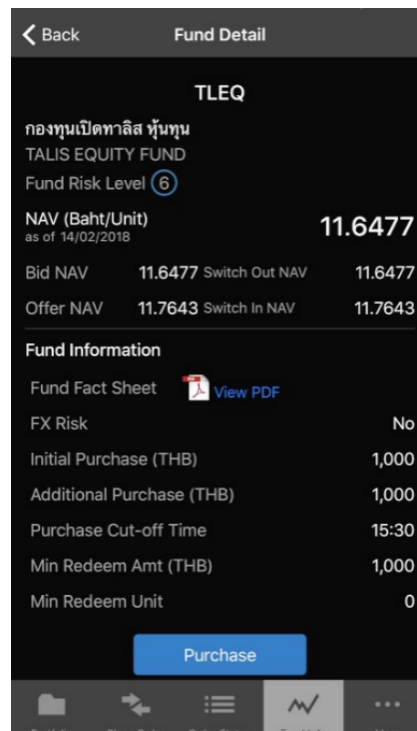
< Back

Fund Detail

TLEQ

กองทุนเปิดทาลิส หุ้นทุน
TALIS EQUITY FUND
Fund Risk Level 6

NAV (Baht/Unit)
as of 14/02/2018

11.6477

| Bid NAV | 11.6477 | Switch Out NAV | 11.6477 |
|---|---|---|---|
| Offer NAV | 11.7643 | Switch In NAV | 11.7643 |

Fund Information

| Fund Fact Sheet | View PDF |
|---|---|
| FX Risk | No |
| Initial Purchase (THB) | 1,000 |
| Additional Purchase (THB) | 1,000 |
| Purchase Cut-off Time | 15:30 |
| Min Redeem Amt (THB) | 1,000 |
| Min Redeem Unit | 0 |

Purchase